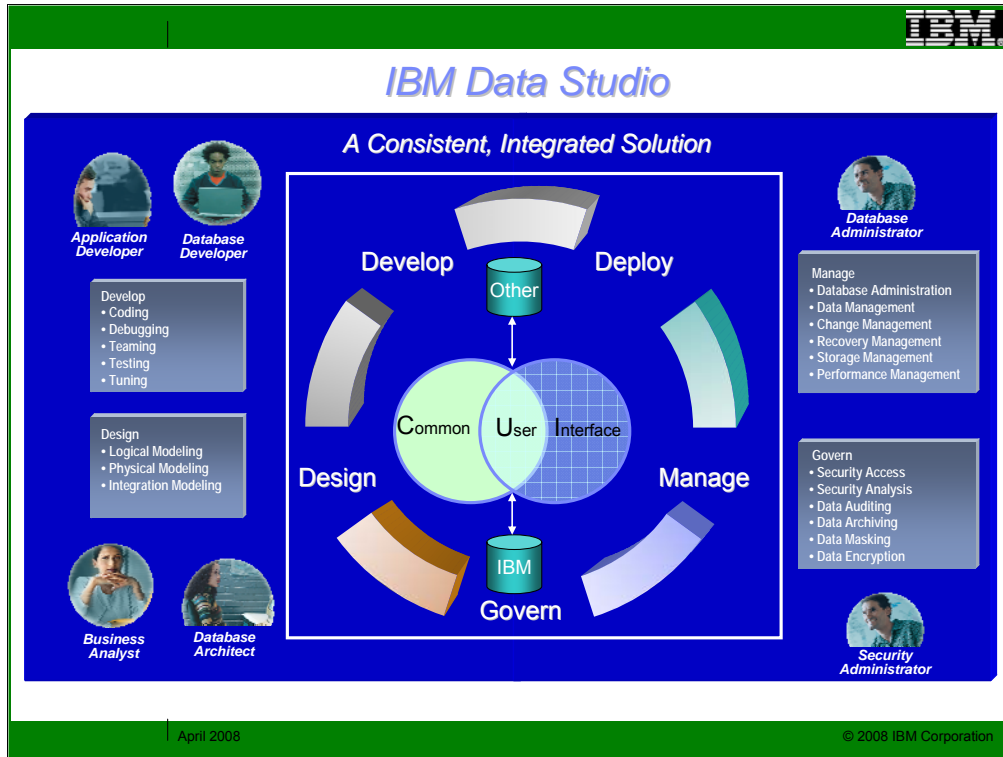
IBM

IBM Data Studio

A Consistent, Integrated Solution

Application Developer

Database Developer

Develop
• Coding
• Debugging
• Teaming
• Testing
• Tuning

Design
• Logical Modeling
• Physical Modeling
• Integration Modeling

Business Analyst

Database Architect

Develop

Deploy

Other

Common User Interface

Design

Manage

IBM

Govern

Database Administrator

Manage
• Database Administration
• Data Management
• Change Management
• Recovery Management
• Storage Management
• Performance Management

Govern
• Security Access
• Security Analysis
• Data Auditing
• Data Archiving
• Data Masking
• Data Encryption

Security Administrator

April 2008

© 2008 IBM Corporation